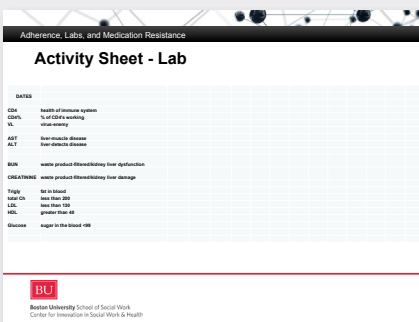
Adherence, Labs, and Medication Resistance

Activity Sheet - Lab

| DATES | |
|---|---|
| CD4 | health of immune system |
| CD4% | % of CD4's working |
| VL | virus-enemy |
| AST | liver-muscle disease |
| ALT | liver-detects disease |
| BUN | waste product-filtered/kidney liver dysfunction |
| CREATININE | waste product-filtered/kidney liver damage |
| Trigly | fat in blood |
| total Ch | less than 200 |
| LDL | less than 130 |
| HDL | greater than 40 |
| Glucose | sugar in the blood <99 |

BU

Boston University School of Social Work
Center for Innovation in Social Work & Health